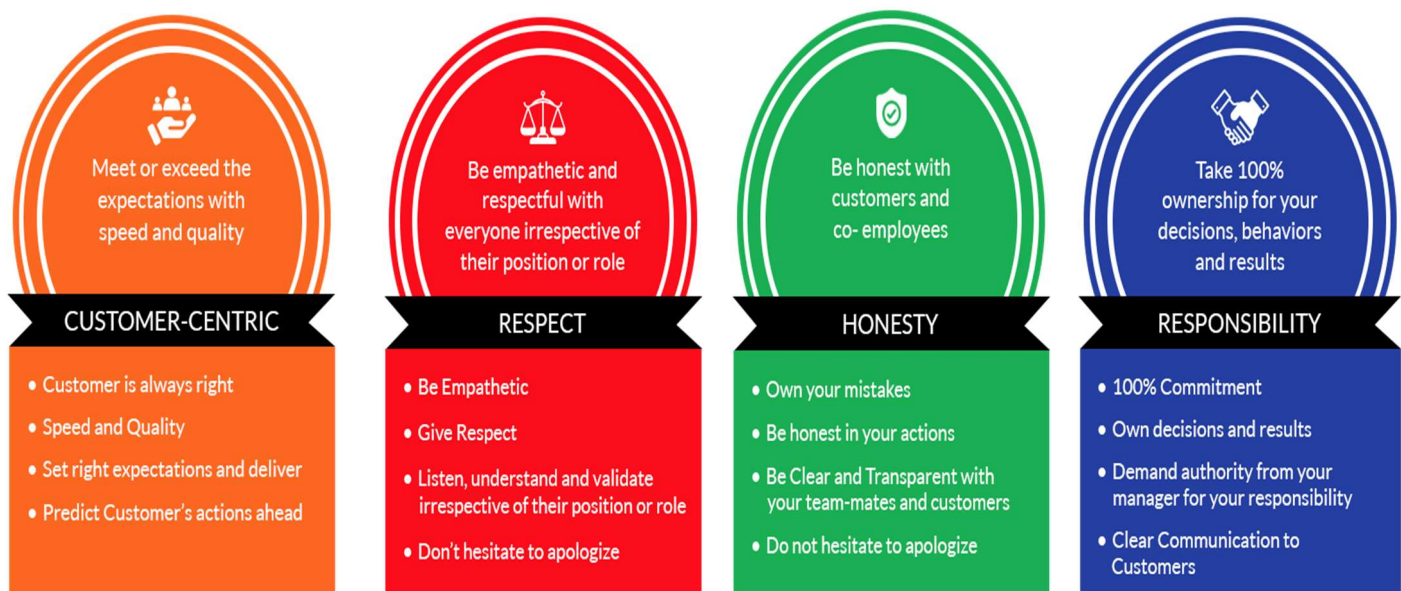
Meet or exceed the expectations with speed and quality

CUSTOMER-CENTRIC

• Customer is always right
• Speed and Quality
• Set right expectations and deliver
• Predict Customer's actions ahead

Be empathetic and respectful with everyone irrespective of their position or role

RESPECT

• Be Empathetic
• Give Respect
• Listen, understand and validate irrespective of their position or role
• Don't hesitate to apologize

Be honest with customers and co- employees

HONESTY

• Own your mistakes
• Be honest in your actions
• Be Clear and Transparent with your team-mates and customers
• Do not hesitate to apologize

Take 100% ownership for your decisions, behaviors and results

RESPONSIBILITY

• 100% Commitment
• Own decisions and results
• Demand authority from your manager for your responsibility
• Clear Communication to Customers